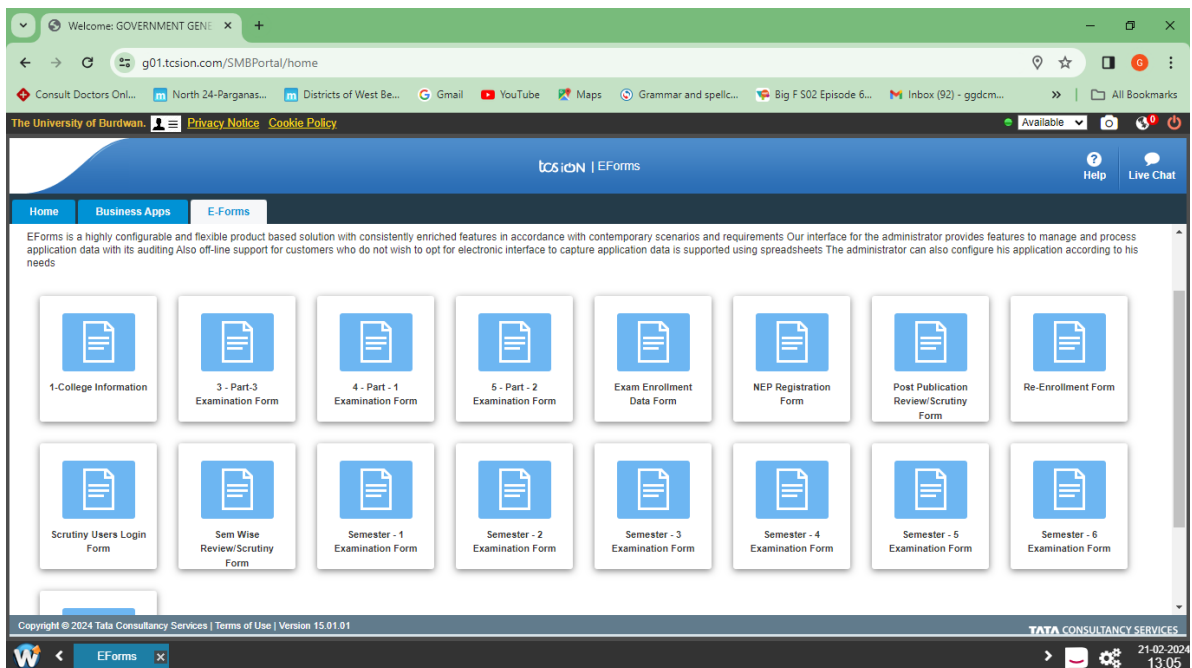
Welcome: GOVERNMENT GENE ×
+

g01.tcsion.com/SMBPortal/home

Consult Doctors Onl... North 24-Parganas... Districts of West Be... Gmail YouTube Maps Grammar and spellc... Big F S02 Episode 6... Inbox (92) - ggdcm... » All Bookmarks

The University of Burdwan. Privacy Notice Cookie Policy Available 0

tcs iON | EForms

Help Live Chat

Home Business Apps E-Forms

EForms is a highly configurable and flexible product based solution with consistently enriched features in accordance with contemporary scenarios and requirements Our interface for the administrator provides features to manage and process application data with its auditing Also off-line support for customers who do not wish to opt for electronic interface to capture application data is supported using spreadsheets The administrator can also configure his application according to his needs

1-College Information

3 - Part-3 Examination Form

4 - Part - 1 Examination Form

5 - Part - 2 Examination Form

Exam Enrollment Data Form

NEP Registration Form

Post Publication Review/Scrutiny Form

Re-Enrollment Form

Scrutiny Users Login Form

Sem Wise Review/Scrutiny Form

Semester - 1 Examination Form

Semester - 2 Examination Form

Semester - 3 Examination Form

Semester - 4 Examination Form

Semester - 5 Examination Form

Semester - 6 Examination Form

Copyright © 2024 Tata Consultancy Services | Terms of Use | Version 15.01.01

TATA CONSULTANCY SERVICES

EForms ×

21-02-2024
13:05